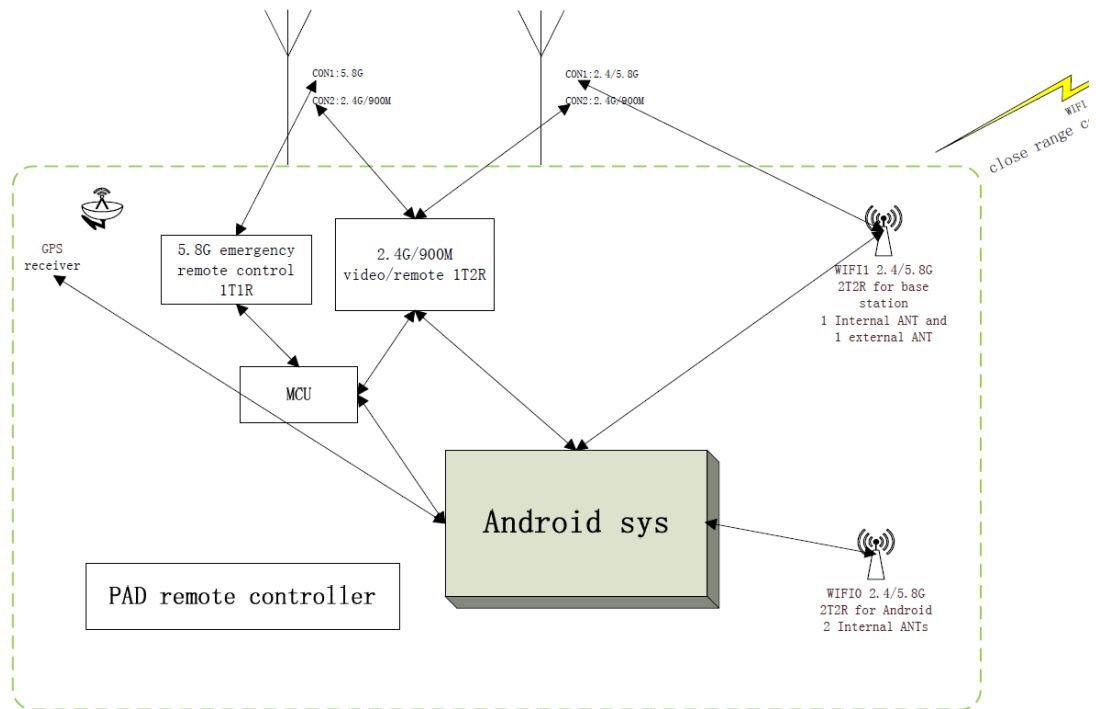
CON1:5.8G
CON2:2.4G/900M

CON1:2.4/5.8G
CON2:2.4G/900M

WIFI
close range c

GPS receiver

5.8G emergency remote control 1T1R

2.4G/900M video/remote 1T2R

WIFI1 2.4/5.8G 2T2R for base station 1 Internal ANT and 1 external ANT

MCU

Android sys

PAD remote controller

WIFI0 2.4/5.8G 2T2R for Android 2 Internal ANTs